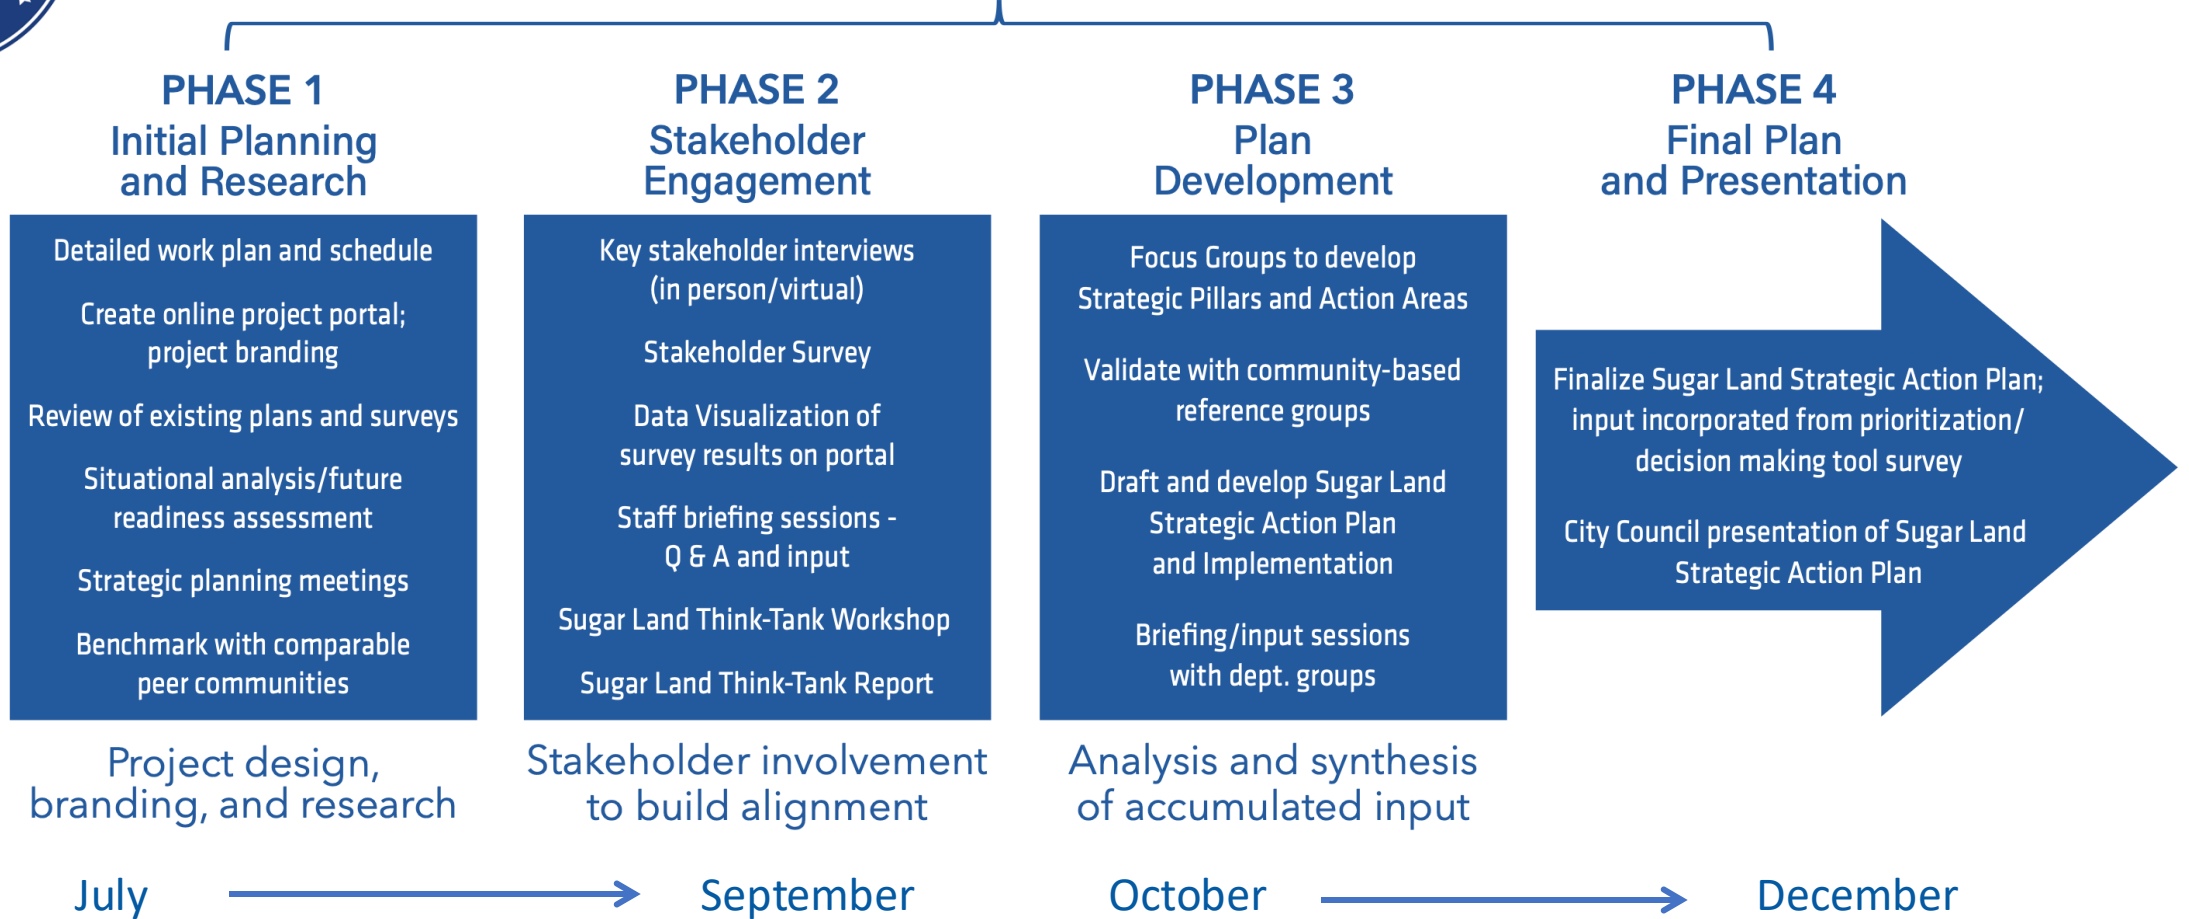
PHASE 1
Initial Planning and Research

Detailed work plan and schedule

Create online project portal; project branding

Review of existing plans and surveys

Situational analysis/future readiness assessment

Strategic planning meetings

Benchmark with comparable peer communities

Project design, branding, and research

PHASE 2
Stakeholder Engagement

Key stakeholder interviews (in person/virtual)

Stakeholder Survey

Data Visualization of survey results on portal

Staff briefing sessions - Q & A and input

Sugar Land Think-Tank Workshop

Sugar Land Think-Tank Report

Stakeholder involvement to build alignment

PHASE 3
Plan Development

Focus Groups to develop Strategic Pillars and Action Areas

Validate with community-based reference groups

Draft and develop Sugar Land Strategic Action Plan and Implementation

Briefing/input sessions with dept. groups

Analysis and synthesis of accumulated input

PHASE 4
Final Plan and Presentation

Finalize Sugar Land Strategic Action Plan; input incorporated from prioritization/ decision making tool survey

City Council presentation of Sugar Land Strategic Action Plan

July September October December